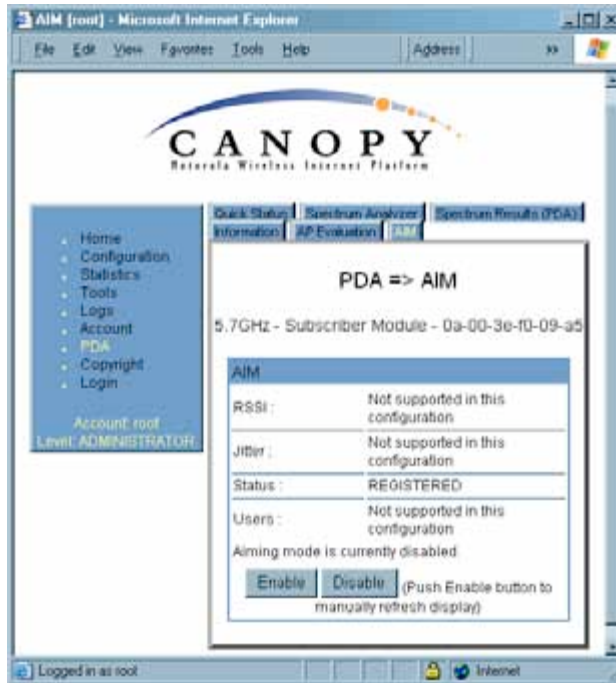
AIM [root] - Microsoft Internet Explorer

File Edit View Favorites Tools Help Address »

CANOPY
Motorola Wireless Internet Platform

Home
Configuration
Statistics
Tools
Logs
Account
PDA
Copyright
Login

Account: root
Level: ADMINISTRATOR

Quick Status | Spectrum Analyzer | Spectrum Results (PDA) | Information | AP Evaluation | AIM

PDA => AIM

5.7GHz - Subscriber Module - 0a-00-3e-f0-09-a5

AIM

| | |
|---|---|
| RSSI : | Not supported in this configuration |
| Jitter : | Not supported in this configuration |
| Status : | REGISTERED |
| Users : | Not supported in this configuration |

Aiming mode is currently disabled

Enable Disable (Push Enable button to manually refresh display)

Logged in as root Internet